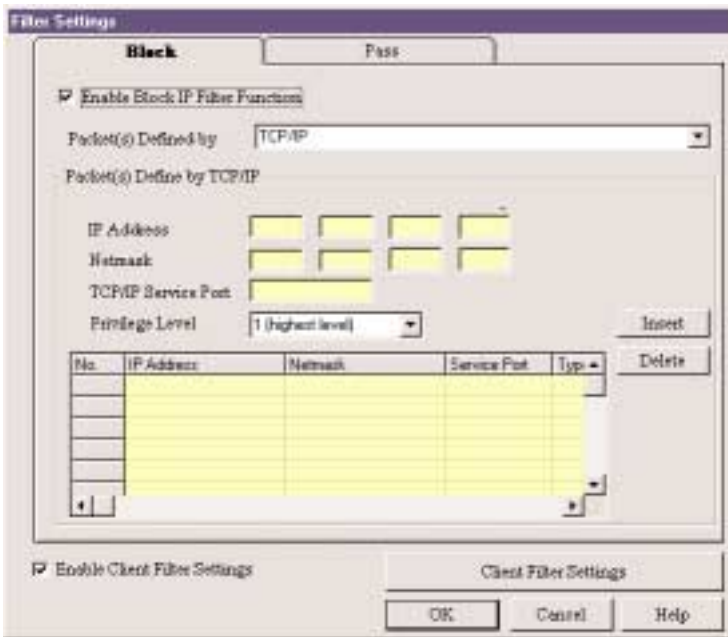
Filter Settings

Block | Pass

☑ Enable Block IP Filter Function

Packet(s) Defined by TCP/IP

Packet(s) Define by TCP/IP

IP Address

Netmask

TCP/IP Service Port

Privilege Level 1 (highest level)

Insert

Delete

| No. | IP Address | Netmask | Service Port | Typ |
|---|---|---|---|---|
| | | | | |
| | | | | |
| | | | | |
| | | | | |
| | | | | |

☑ Enable Client Filter Settings

Client Filter Settings

OK Cancel Help